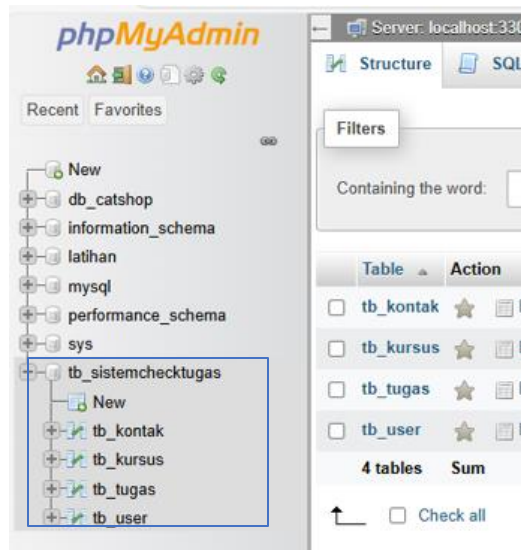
phpMyAdmin

Recent Favorites

New
db_catshop
information_schema
latihan
mysql
performance_schema
sys
tb_sistemchecktugas
New
tb_kontak
tb_kursus
tb_tugas
tb_user

Server: localhost:330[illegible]

Structure SQL

Filters

Containing the word:

| | Table | Action |
|---|---|---|
| ☐ | tb_kontak | |
| ☐ | tb_kursus | |
| ☐ | tb_tugas | |
| ☐ | tb_user | |
| | 4 tables | Sum |

Check all